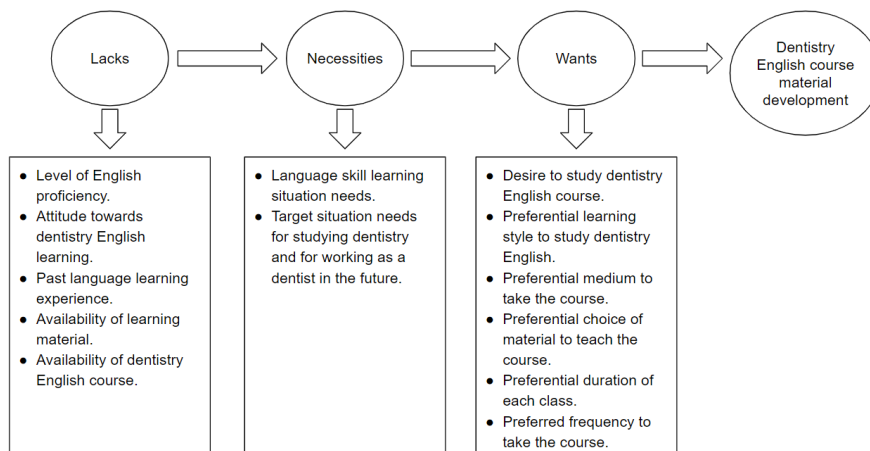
Lacks

Necessities

Wants

Dentistry English course material development

- Level of English proficiency.
- Attitude towards dentistry English learning.
- Past language learning experience.
- Availability of learning material.
- Availability of dentistry English course.

- Language skill learning situation needs.
- Target situation needs for studying dentistry and for working as a dentist in the future.

- Desire to study dentistry English course.
- Preferential learning style to study dentistry English.
- Preferential medium to take the course.
- Preferential choice of material to teach the course.
- Preferential duration of each class.
- Preferred frequency to take the course.